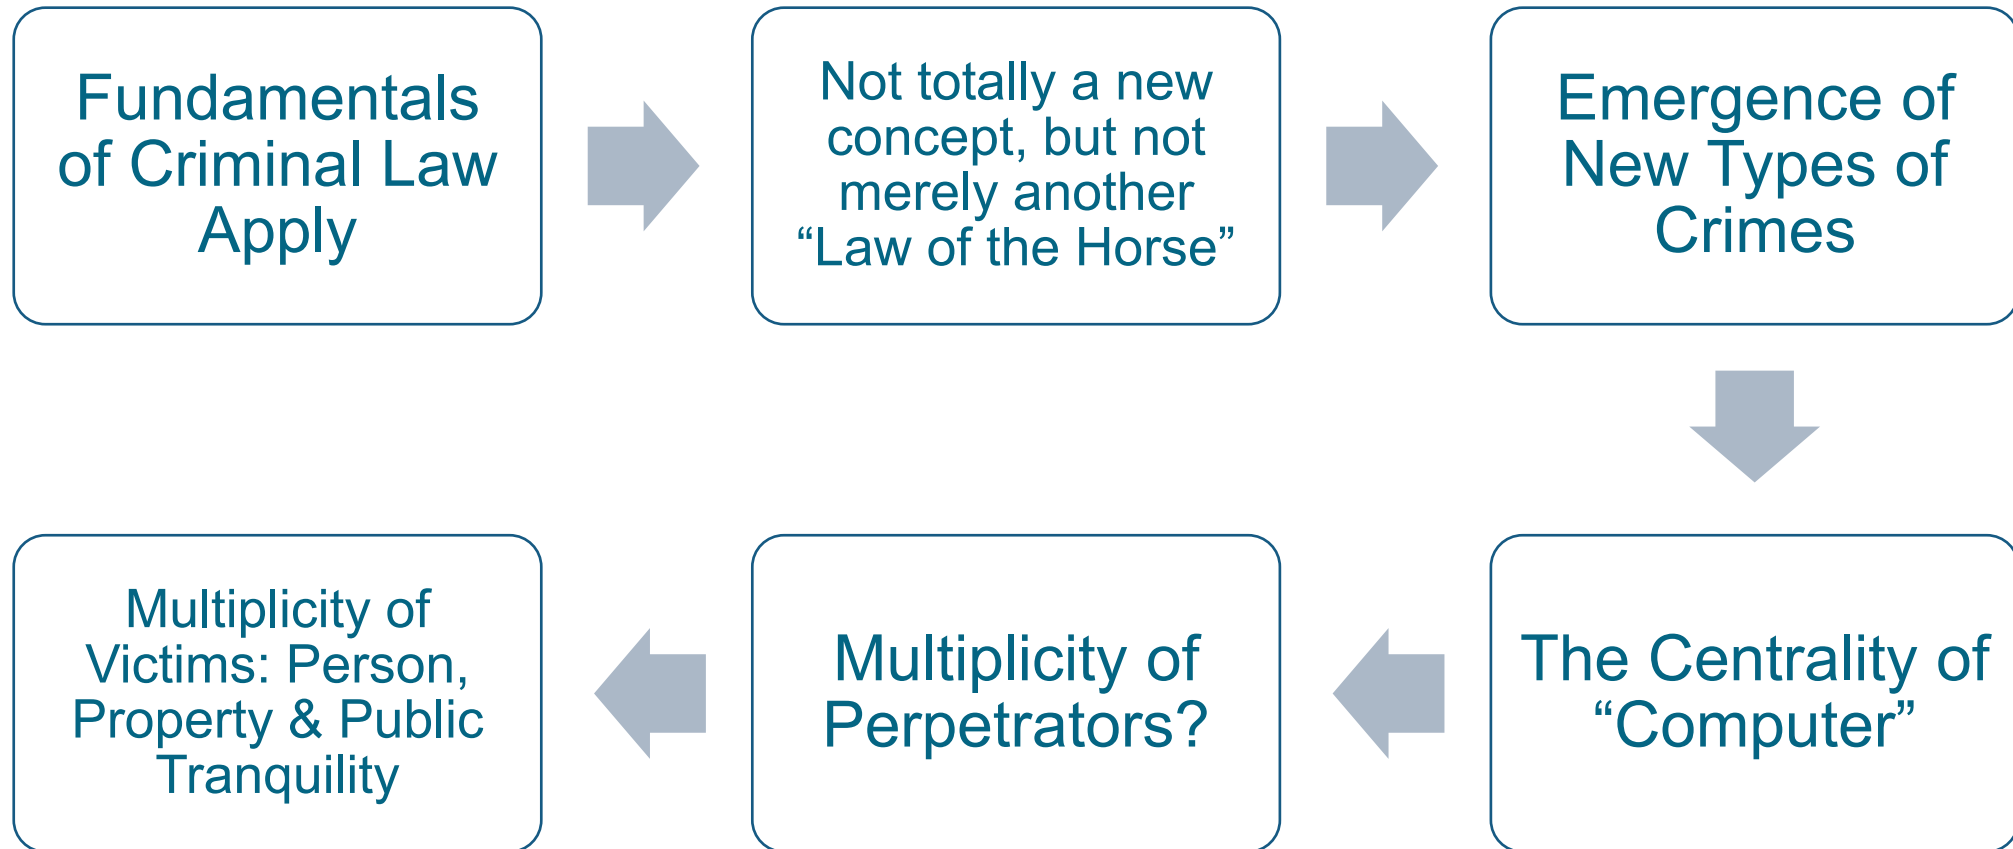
Fundamentals of Criminal Law Apply

Not totally a new concept, but not merely another “Law of the Horse”

Emergence of New Types of Crimes

The Centrality of “Computer”

Multiplicity of Perpetrators?

Multiplicity of Victims: Person, Property & Public Tranquility